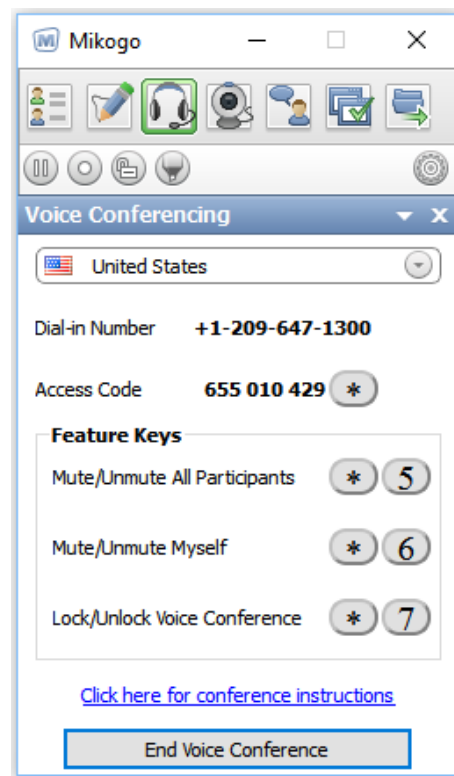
Mikogo

Voice Conferencing

United States

Dial-in Number +1-209-647-1300

Access Code 655 010 429 *

Feature Keys

Mute/Unmute All Participants * 5

Mute/Unmute Myself * 6

Lock/Unlock Voice Conference * 7

Click here for conference instructions

End Voice Conference